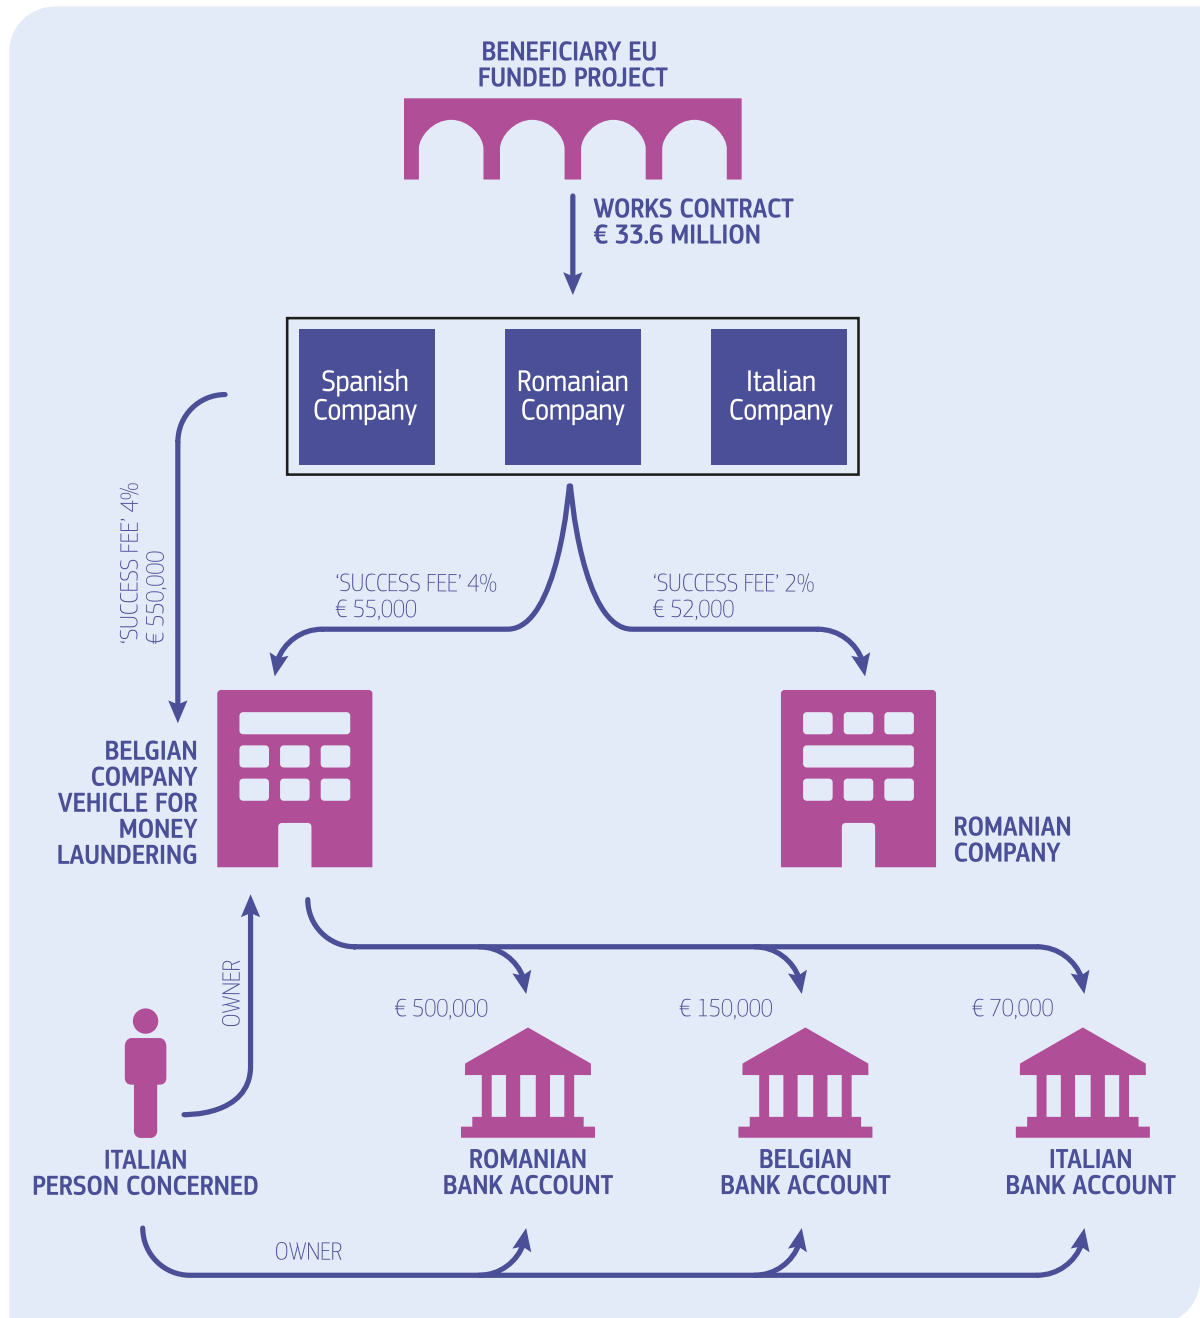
BENEFICIARY EU FUNDED PROJECT

WORKS CONTRACT
€ 33.6 MILLION

Spanish Company

Romanian Company

Italian Company

'SUCCESS FEE' 4%
€ 550,000

'SUCCESS FEE' 4%
€ 55,000

'SUCCESS FEE' 2%
€ 52,000

BELGIAN COMPANY VEHICLE FOR MONEY LAUNDERING

ROMANIAN COMPANY

OWNER

€ 500,000

€ 150,000

€ 70,000

ITALIAN PERSON CONCERNED

ROMANIAN BANK ACCOUNT

BELGIAN BANK ACCOUNT

ITALIAN BANK ACCOUNT

OWNER